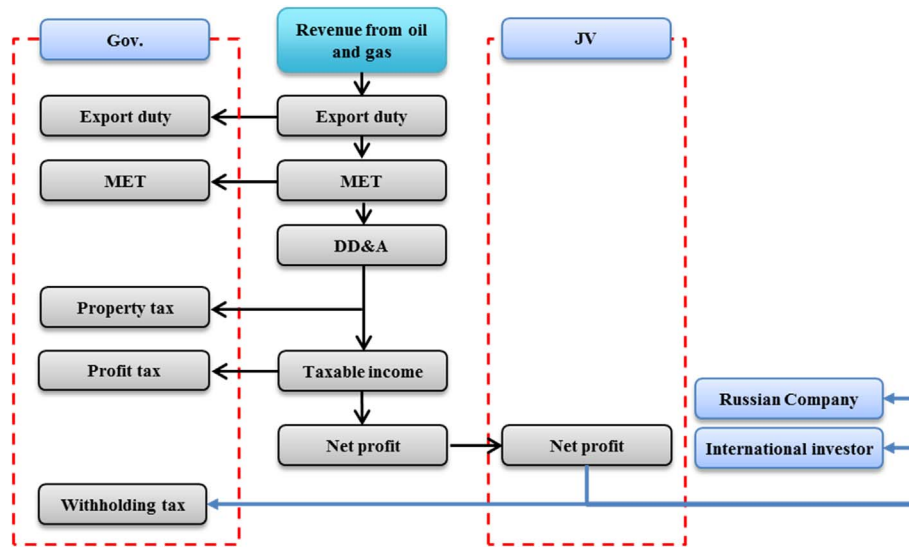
Gov.

Revenue from oil and gas

JV

Export duty

Export duty

MET

MET

DD&A

Property tax

Profit tax

Taxable income

Net profit

Net profit

Russian Company

International investor

Withholding tax